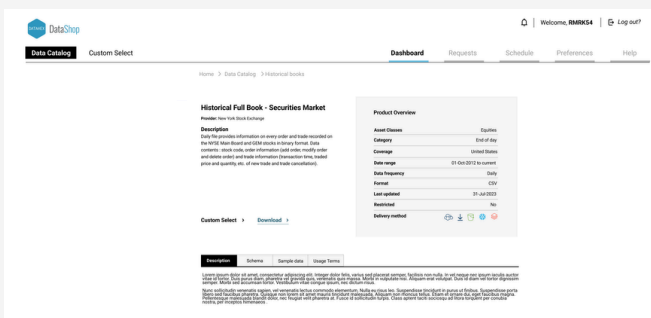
DataShop

Welcome, RMRK54 | Log out?

Data Catalog | Custom Select

Dashboard | Requests | Schedule | Preferences | Help

Home > Data Catalog > Historical books

Historical Full Book - Securities Market

Provider: New York Stock Exchange

Description

Daily file provides information on every order and trade recorded on the NYSE Main Board and GEM stocks in binary format. Data contents : stock code, order information (add order, modify order and delete order) and trade information (transaction time, traded price and quantity, etc. of new trade and trade cancellation).

Product Overview

| | |
|---|---|
| Asset Classes | Equities |
| Category | End of day |
| Coverage | United States |
| Date range | 01-Oct-2012 to current |
| Data frequency | Daily |
| Format | CSV |
| Last updated | 31-Jul-2023 |
| Restricted | No |
| Delivery method | |

Custom Select > Download >

Description | Scheme | Sample data | Usage Terms

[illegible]

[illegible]